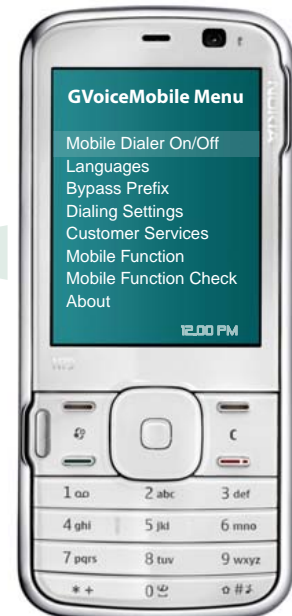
GVoiceMobile Menu

Mobile Dialer On/Off
Languages
Bypass Prefix
Dialing Settings
Customer Services
Mobile Function
Mobile Function Check
About

12:00 PM

NOKIA

N79

C

1 oo
2 abc
3 def
4 ghi
5 jkl
6 mno
7 pqrs
8 tuv
9 wxyz
* +
0
#